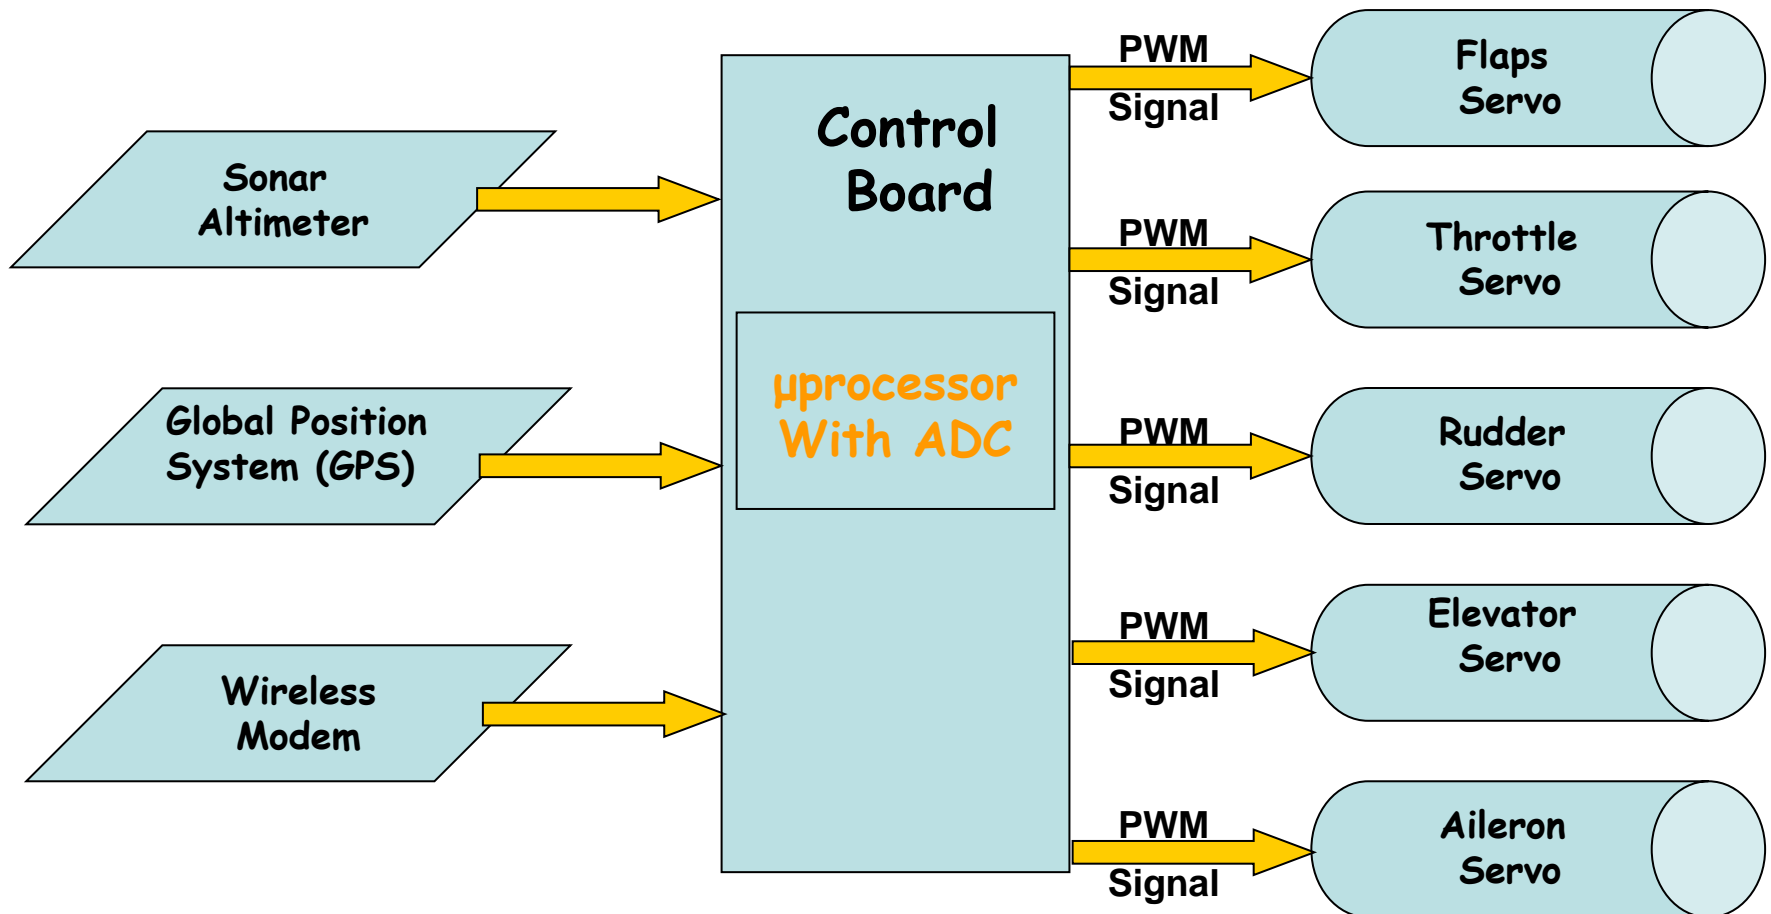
Sonar Altimeter

Global Position System (GPS)

Wireless Modem

Control Board

μprocessor With ADC

PWM Signal

Flaps Servo

PWM Signal

Throttle Servo

PWM Signal

Rudder Servo

PWM Signal

Elevator Servo

PWM Signal

Aileron Servo